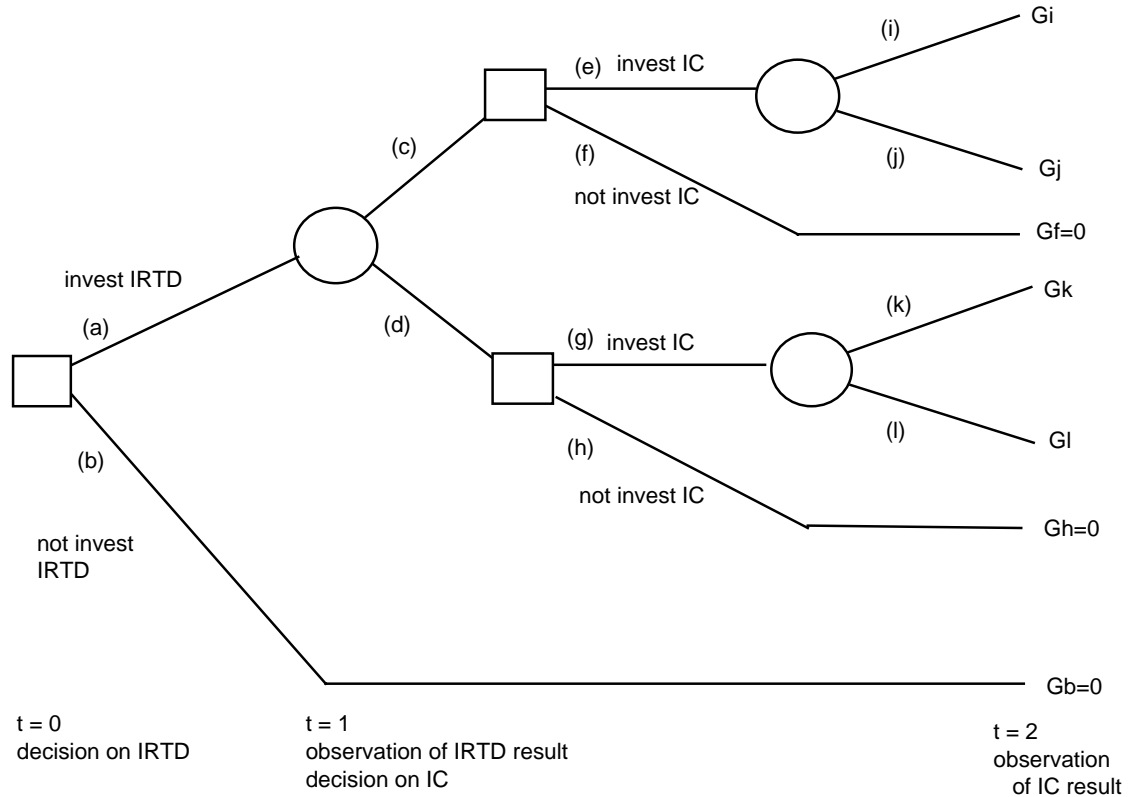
(i) Gi

(e) invest IC

(c)

(f)

(j) Gj

not invest IC

Gf=0

invest IRTD

(k) Gk

(a)

(d)

(g) invest IC

(l) Gl

(b)

(h)

not invest IC

Gh=0

not invest IRTD

Gb=0

t = 0
decision on IRTD

t = 1
observation of IRTD result
decision on IC

t = 2
observation of IC result